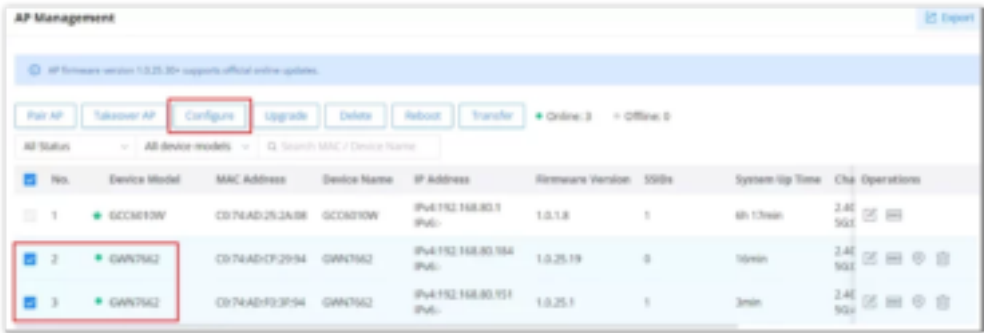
AP Management

Export

AP firmware version 1.0.25.30+ supports official online updates.

Pair AP | Takeover AP | Configure | Upgrade | Delete | Reboot | Transfer | • Online: 3 | • Offline: 0

All Status | All device models | Search MAC / Device Name

| | No. | Device Model | MAC Address | Device Name | IP Address | Firmware Version | SSIDs | System Up Time | Cha | Operations |
|---|---|---|---|---|---|---|---|---|---|---|
| | 1 | GCC6010W | C0:74:AD:25:2A:08 | GCC6010W | IPv4:192.168.80.1 IPv6:- | 1.0.1.8 | 1 | 6h 17min | 2.4G 5G | |
| | 2 | GWN7662 | C0:74:AD:CF:29:94 | GWN7662 | IPv4:192.168.80.184 IPv6:- | 1.0.25.19 | 0 | 16min | 2.4G 5G | |
| | 3 | GWN7662 | C0:74:AD:93:3F:94 | GWN7662 | IPv4:192.168.80.151 IPv6:- | 1.0.25.1 | 1 | 3min | 2.4G 5G | |